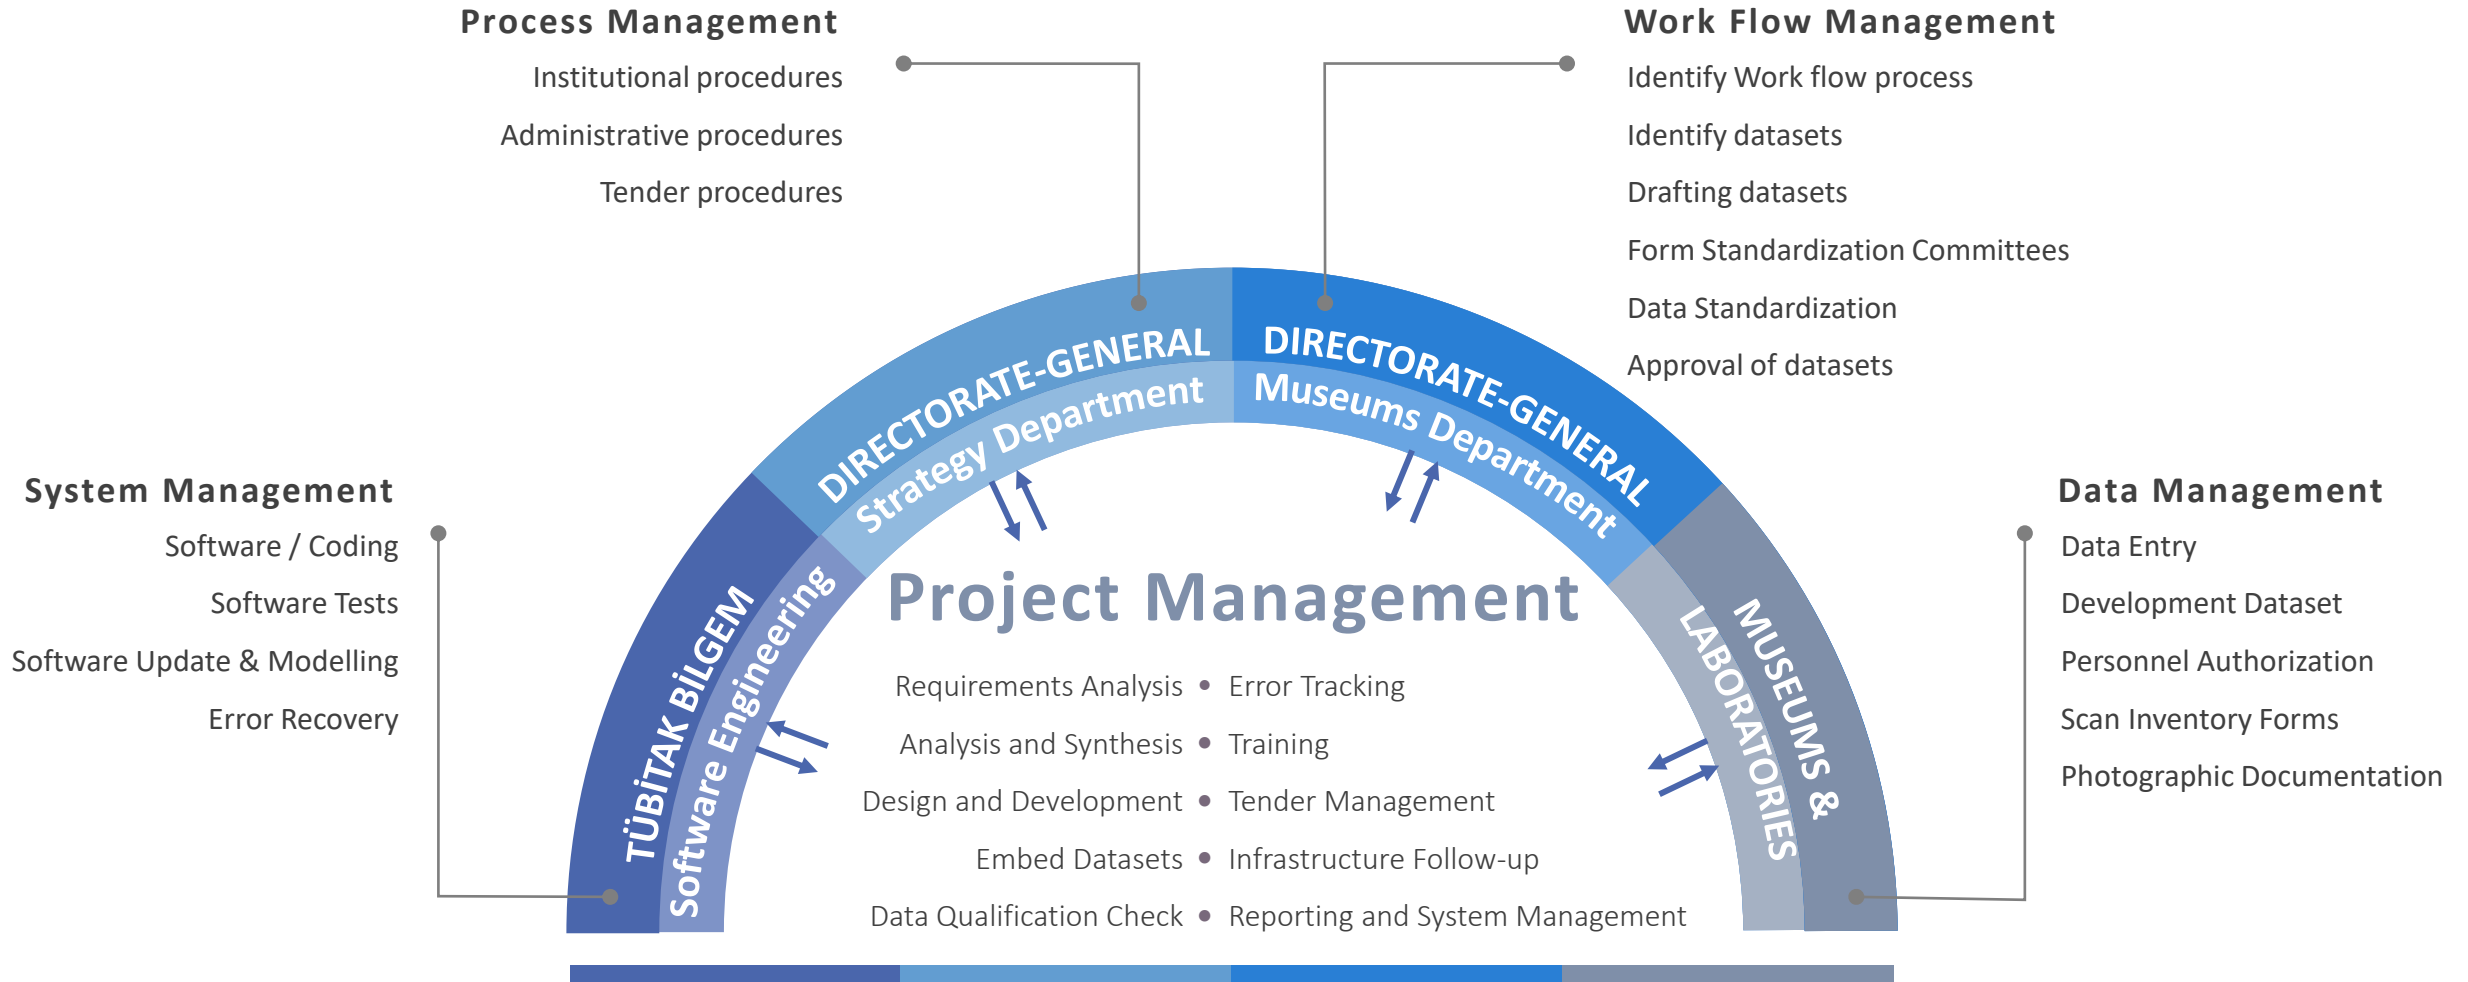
Process Management
Institutional procedures
Administrative procedures
Tender procedures

Work Flow Management
Identify Work flow process
Identify datasets
Drafting datasets
Form Standardization Committees
Data Standardization
Approval of datasets

System Management
Software / Coding
Software Tests
Software Update & Modelling
Error Recovery

Data Management
Data Entry
Development Dataset
Personnel Authorization
Scan Inventory Forms
Photographic Documentation

DIRECTORATE-GENERAL
Strategy Department

DIRECTORATE-GENERAL
Museums Department

TÜBİTAK BİLGEM
Software Engineering

MUSEUMS & LABORATORIES

Project Management

Requirements Analysis • Error Tracking
Analysis and Synthesis • Training
Design and Development • Tender Management
Embed Datasets • Infrastructure Follow-up
Data Qualification Check • Reporting and System Management